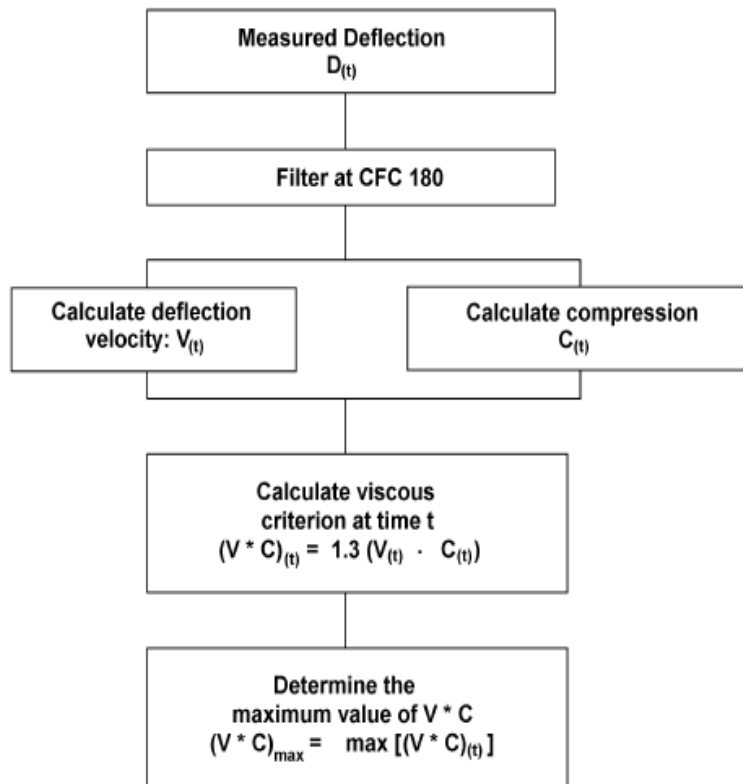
Measured Deflection
$D_{(t)}$

Filter at CFC 180

Calculate deflection velocity: $V_{(t)}$

Calculate compression
$C_{(t)}$

Calculate viscous criterion at time t
$(V * C)_{(t)} = 1.3 (V_{(t)} \cdot C_{(t)})$

Determine the maximum value of V * C
$(V * C)_{max} = \max [(V * C)_{(t)}]$